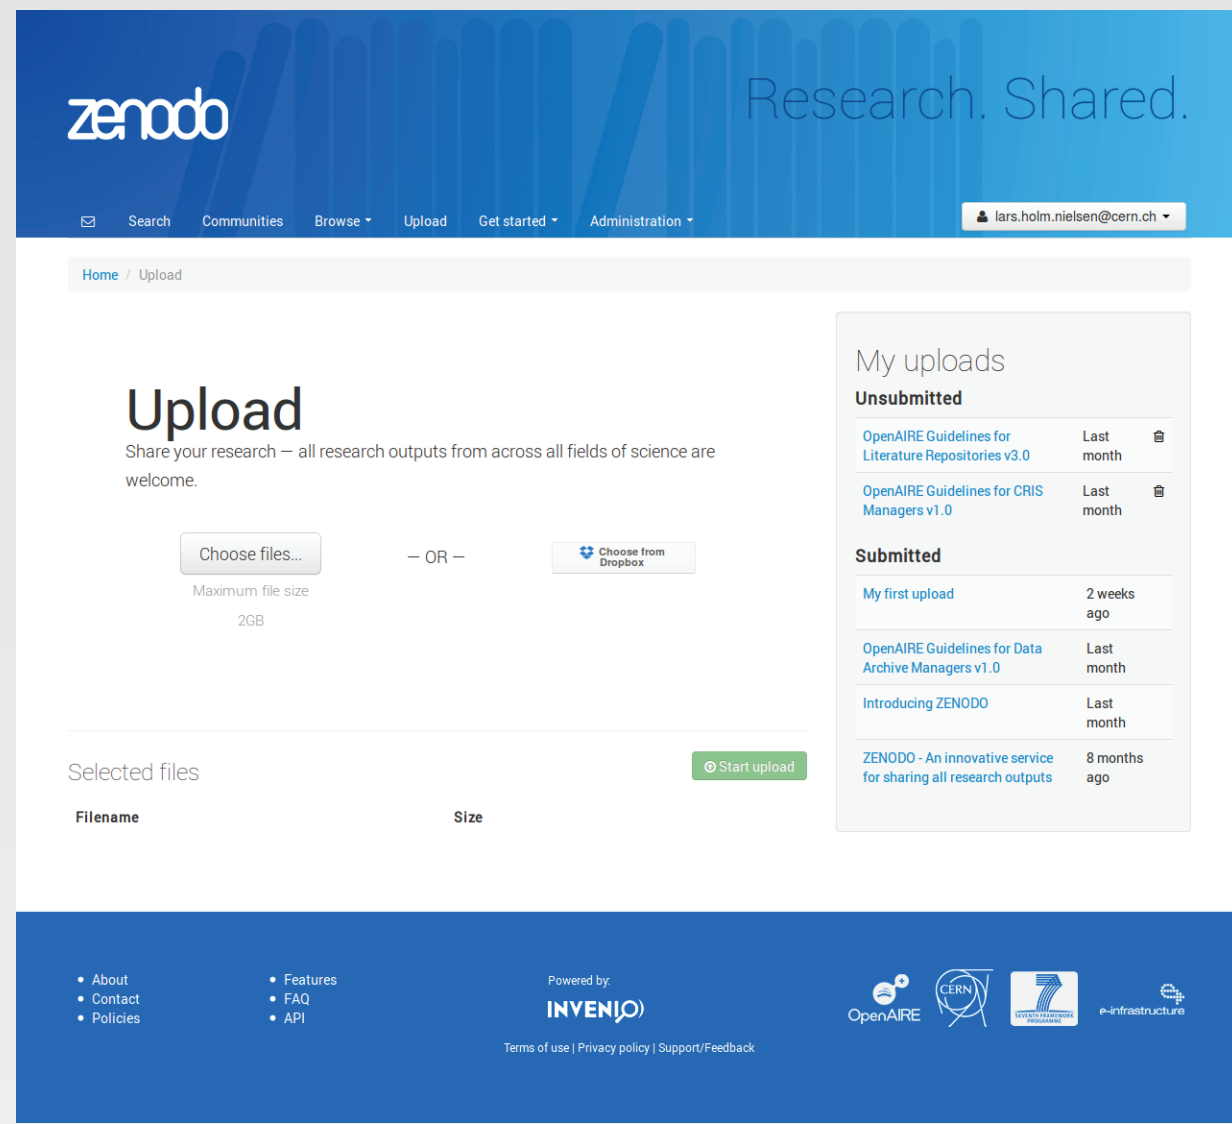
zenodo

Research. Shared.

Search Communities Browse Upload Get started Administration

lars.holm.nielsen@cern.ch

Home / Upload

Upload

Share your research — all research outputs from across all fields of science are welcome.

Choose files...

Maximum file size 2GB

— OR —

Choose from Dropbox

Selected files

Start upload

| Filename | Size |
|---|---|

My uploads

Unsubmitted

| | |
|---|---|
| OpenAIRE Guidelines for Literature Repositories v3.0 | Last month |
| OpenAIRE Guidelines for CRIS Managers v1.0 | Last month |

Submitted

| | |
|---|---|
| My first upload | 2 weeks ago |
| OpenAIRE Guidelines for Data Archive Managers v1.0 | Last month |
| Introducing ZENODO | Last month |
| ZENODO - An innovative service for sharing all research outputs | 8 months ago |

- About
- Contact
- Policies

- Features
- FAQ
- API

Powered by:

INVENIO

Terms of use | Privacy policy | Support/Feedback

OpenAIRE

CERN

SEVENTH FRAMEWORK PROGRAMME

e-infrastructure